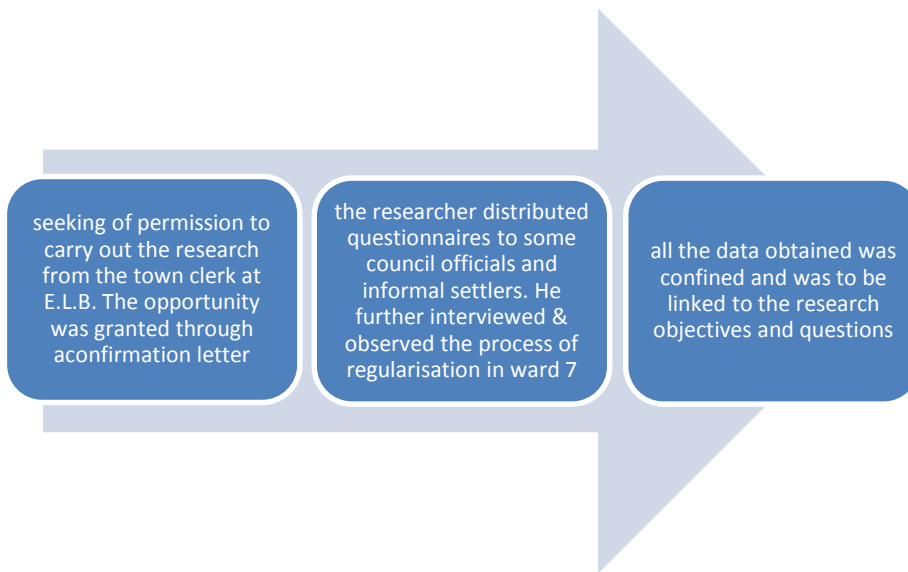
seeking of permission to carry out the research from the town clerk at E.L.B. The opportunity was granted through aconfirmation letter

the researcher distributed questionnaires to some council officials and informal settlers. He further interviewed & observed the process of regularisation in ward 7

all the data obtained was confined and was to be linked to the research objectives and questions